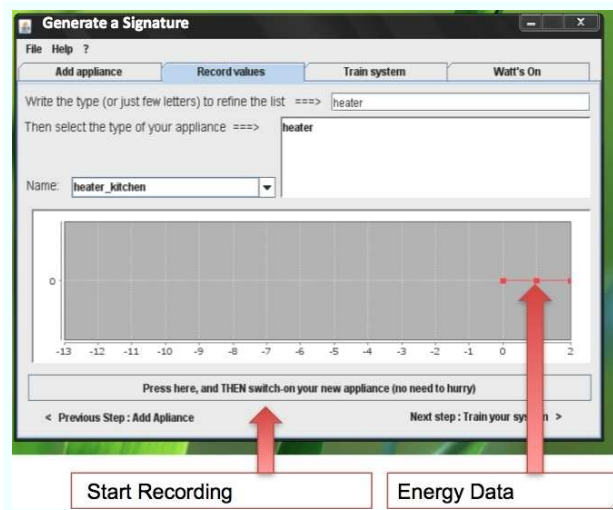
Generate a Signature

File Help ?

Add appliance | Record values | Train system | Watt's On

Write the type (or just few letters) to refine the list ===> heater

Then select the type of your appliance ===> heater

Name: heater_kitchen

0

-13 -12 -11 -10 -9 -8 -7 -6 -5 -4 -3 -2 -1 0 1 2

Press here, and THEN switch-on your new appliance (no need to hurry)

< Previous Step : Add Apliance

Next step : Train your sys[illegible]m >

Start Recording

Energy Data